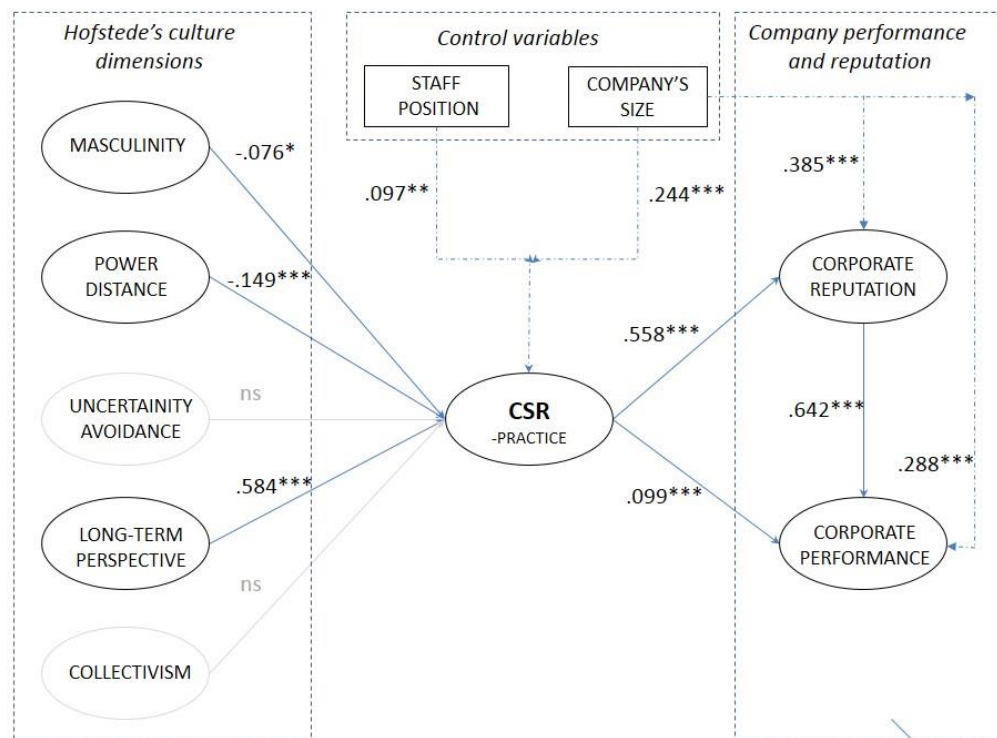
Hofstede's culture dimensions

Control variables

Company performance and reputation

STAFF POSITION

COMPANY'S SIZE

MASCULINITY

-.076*

.097**

.244***

.385***

POWER DISTANCE

-.149***

CORPORATE REPUTATION

.558***

UNCERTAINITY AVOIDANCE

ns

CSR -PRACTICE

.642***

.288***

.584***

.099***

LONG-TERM PERSPECTIVE

CORPORATE PERFORMANCE

ns

COLLECTIVISM